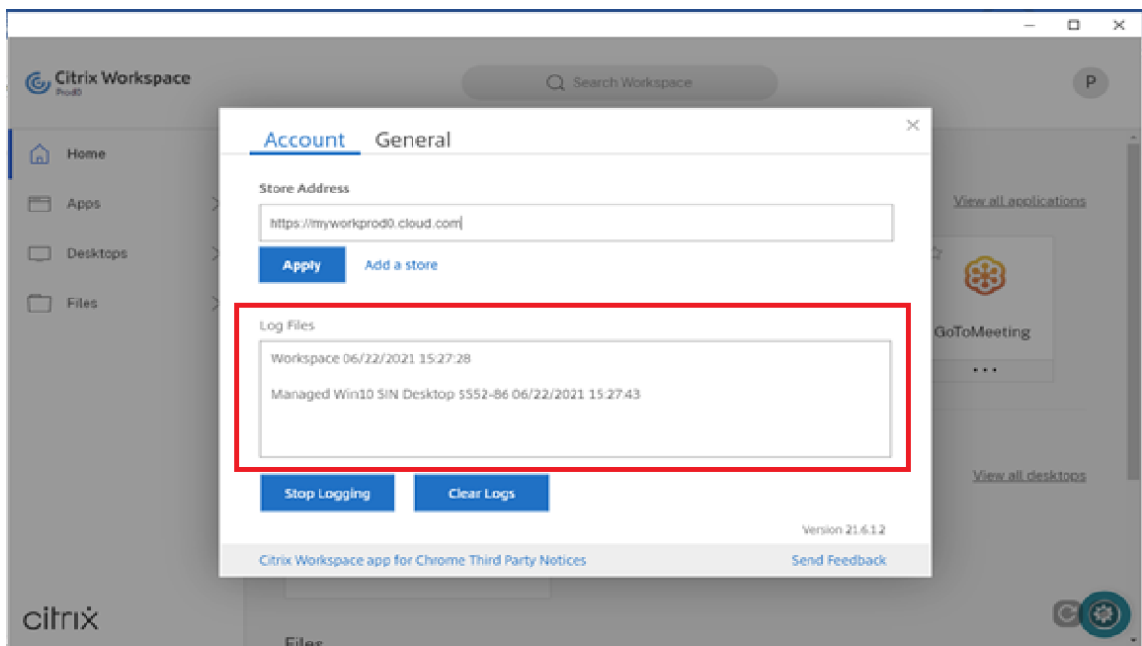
Citrix Workspace
Prod0

Search Workspace

P

Home

Apps

Desktops

Files

citrix

View all applications

GoToMeeting

...

View all desktops

Files

Account General

Store Address

https://myworkprod0.cloud.com

Apply Add a store

Log Files

Workspace 06/22/2021 15:27:28

Managed Win10 SIN Desktop 5552-86 06/22/2021 15:27:43

Stop Logging Clear Logs

Version 21.6.1.2

Citrix Workspace app for Chrome Third Party Notices

Send Feedback